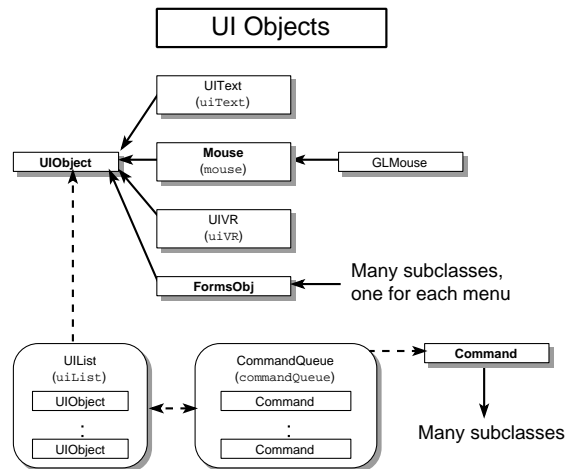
UI Objects

UIText
(uiText)

UIObject

Mouse
(mouse)

GLMouse

UIVR
(uiVR)

FormsObj

Many subclasses, one for each menu

UIList
(uiList)
UIObject
:
UIObject

CommandQueue
(commandQueue)
Command
:
Command

Command

Many subclasses